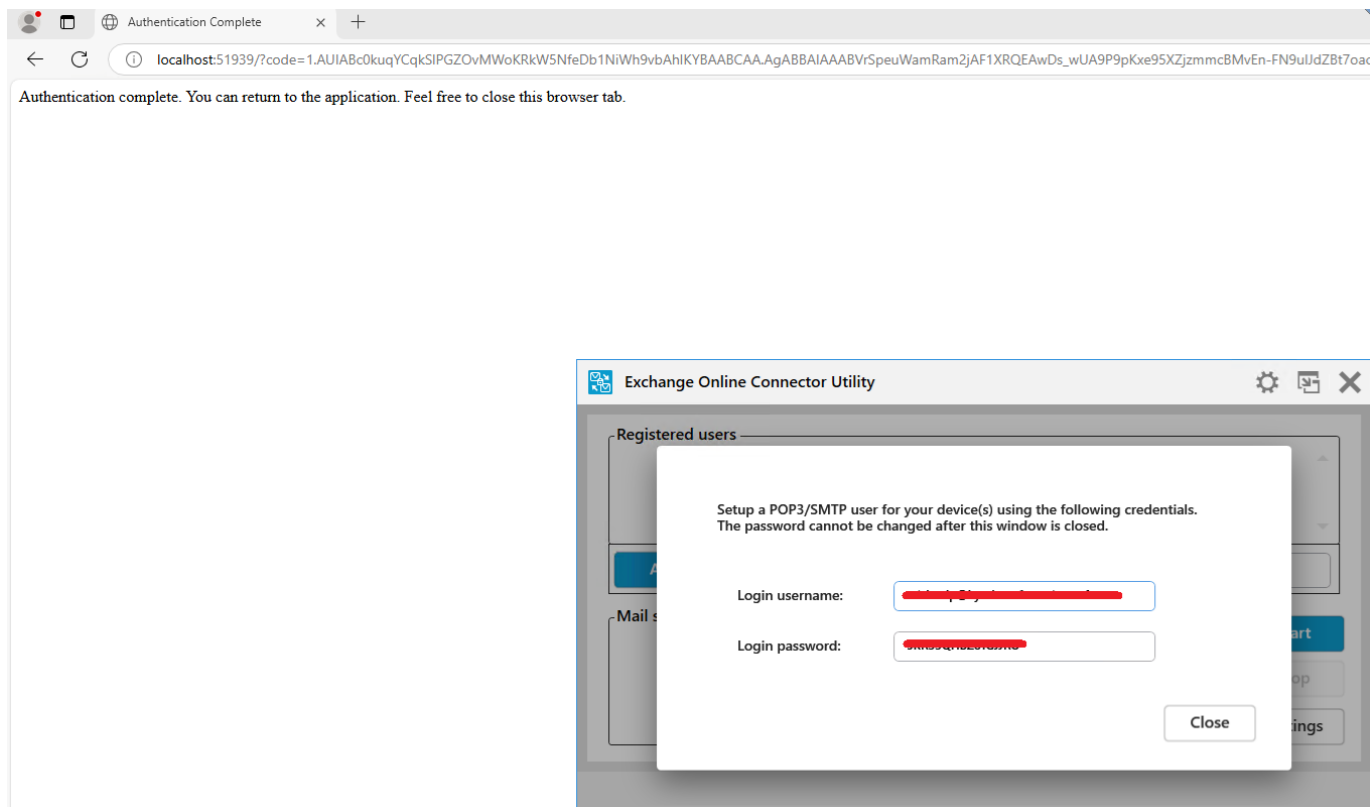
Authentication Complete

localhost:51939/?code=1.AUIABc0kuqYCqkSIPGZOvMWoKRkW5NfeDb1NiWh9vbAhIKYBAABCAA.AgABBAIAAABVrSpeuWamRam2jAF1XRQEAwDs_wUA9P9pKxe95XZjzmmcBMvEn-FN9ulJdZBt7oa

Authentication complete. You can return to the application. Feel free to close this browser tab.

Exchange Online Connector Utility

Registered users

Mail s

Setup a POP3/SMTP user for your device(s) using the following credentials. The password cannot be changed after this window is closed.

Login username: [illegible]

Login password: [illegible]

Close

art

op

ings